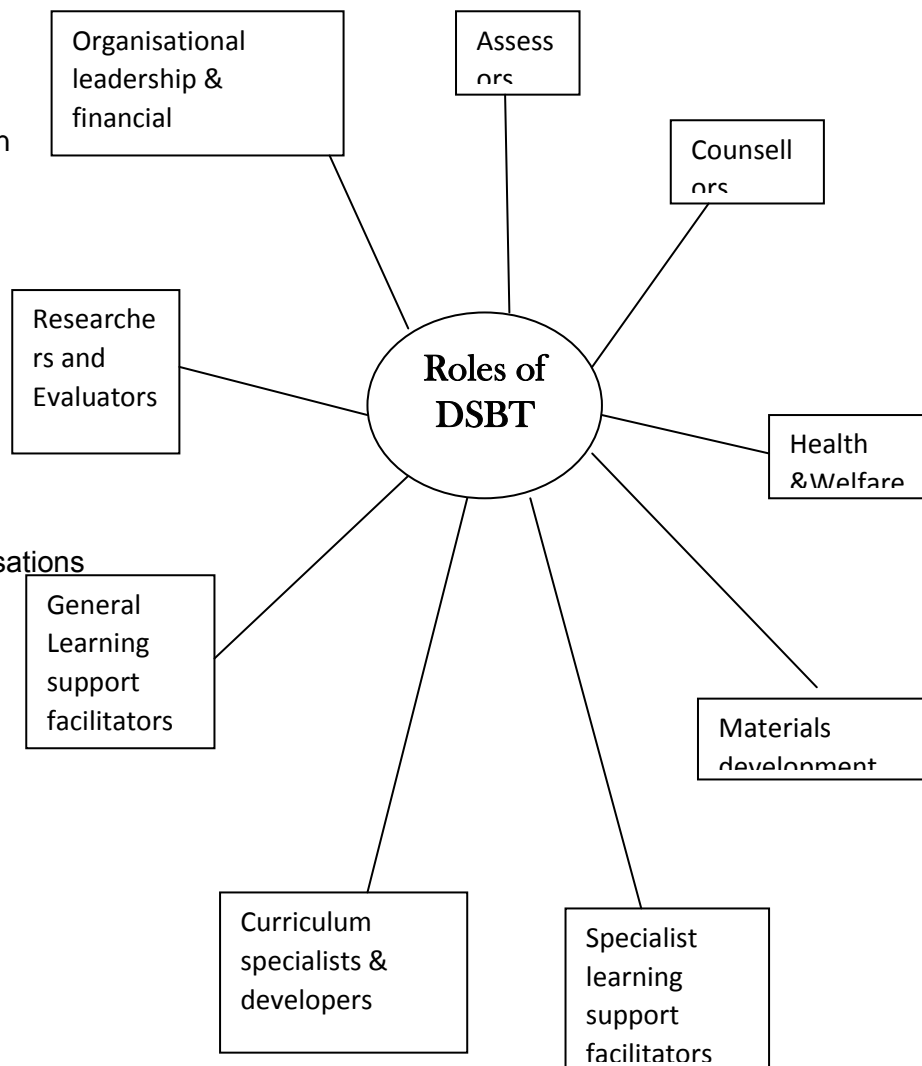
Organisational leadership & financial

Assessors

n

Counsellors

Researchers and Evaluators

Roles of DSBT

Health &Welfare

sations

General Learning support facilitators

Materials development

Curriculum specialists & developers

Specialist learning support facilitators